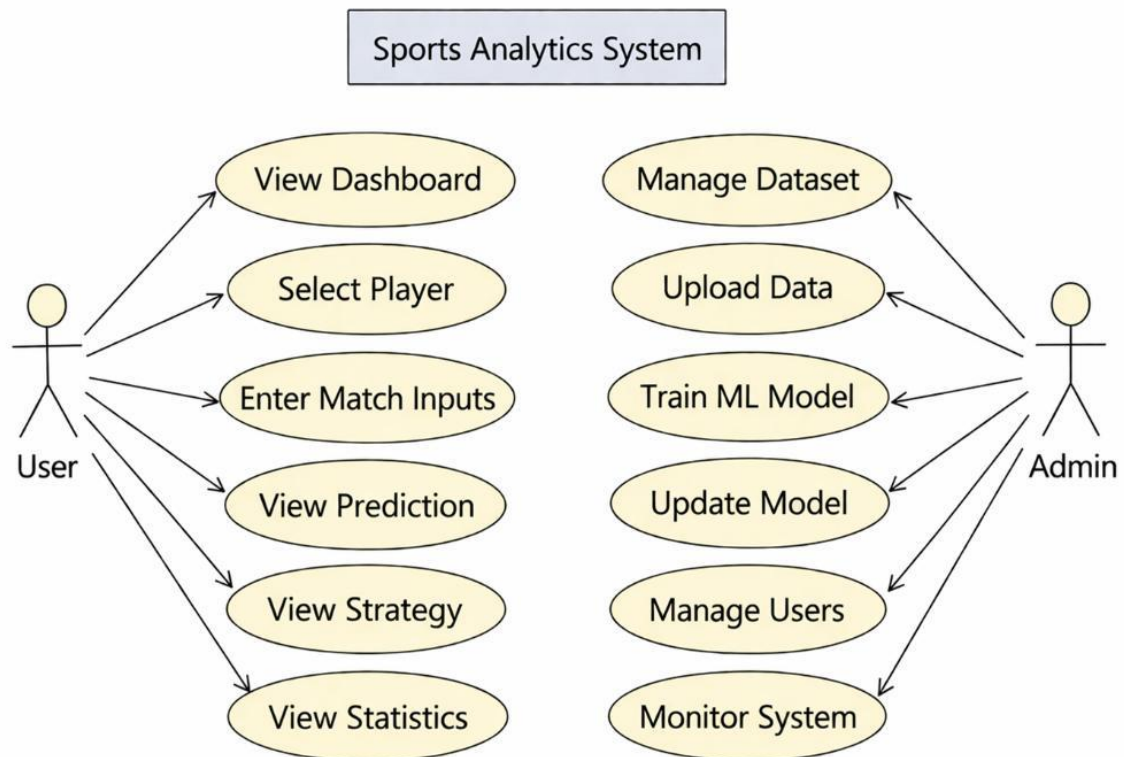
Sports Analytics System

User

View Dashboard
Select Player
Enter Match Inputs
View Prediction
View Strategy
View Statistics

Manage Dataset
Upload Data
Train ML Model
Update Model
Manage Users
Monitor System

Admin